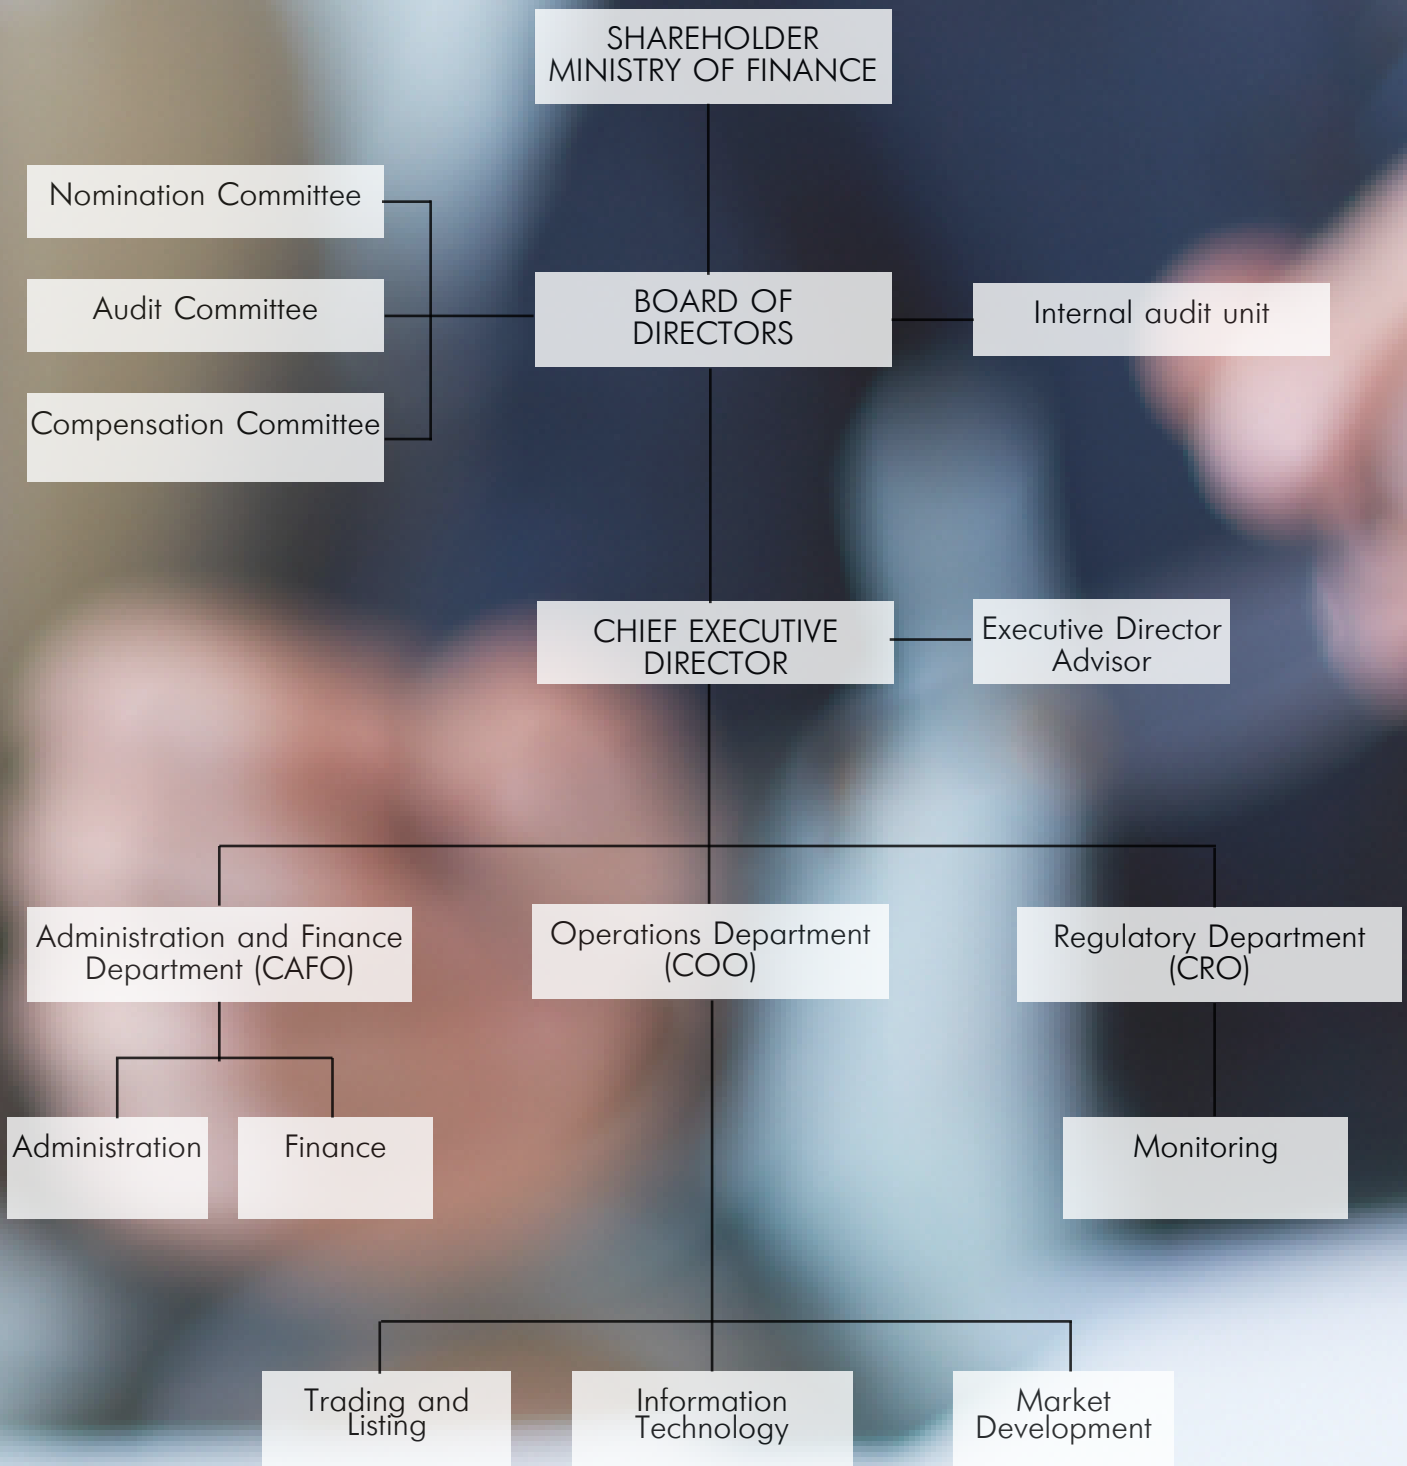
SHAREHOLDER
MINISTRY OF FINANCE

Nomination Committee

Audit Committee

Compensation Committee

BOARD OF DIRECTORS

Internal audit unit

CHIEF EXECUTIVE DIRECTOR

Executive Director Advisor

Administration and Finance Department (CAFO)

Operations Department (COO)

Regulatory Department (CRO)

Administration

Finance

Monitoring

Trading and Listing

Information Technology

Market Development